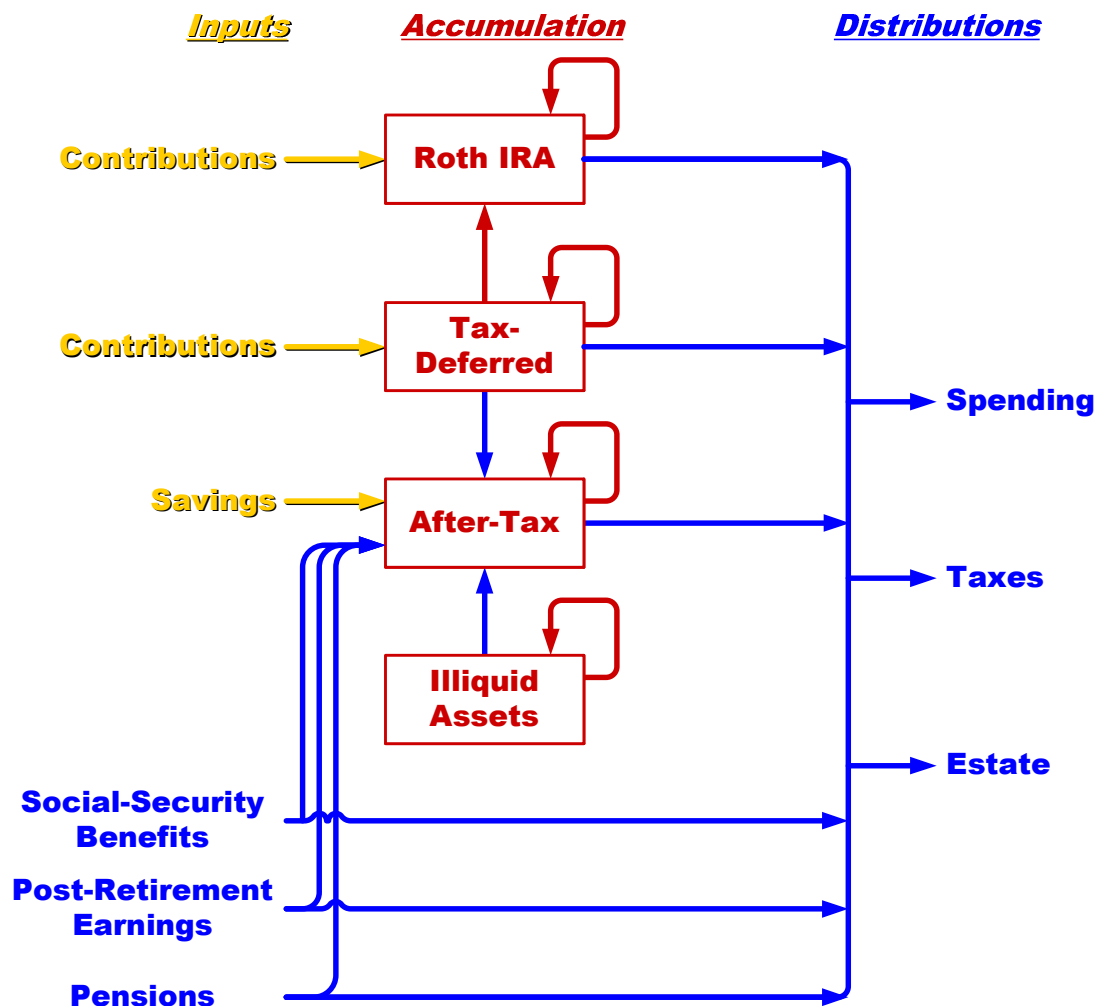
Inputs
Accumulation
Distributions

Contributions
Roth IRA

Contributions
Tax-Deferred

Savings
After-Tax

Illiquid Assets

Spending
Taxes
Estate

Social-Security Benefits
Post-Retirement Earnings
Pensions